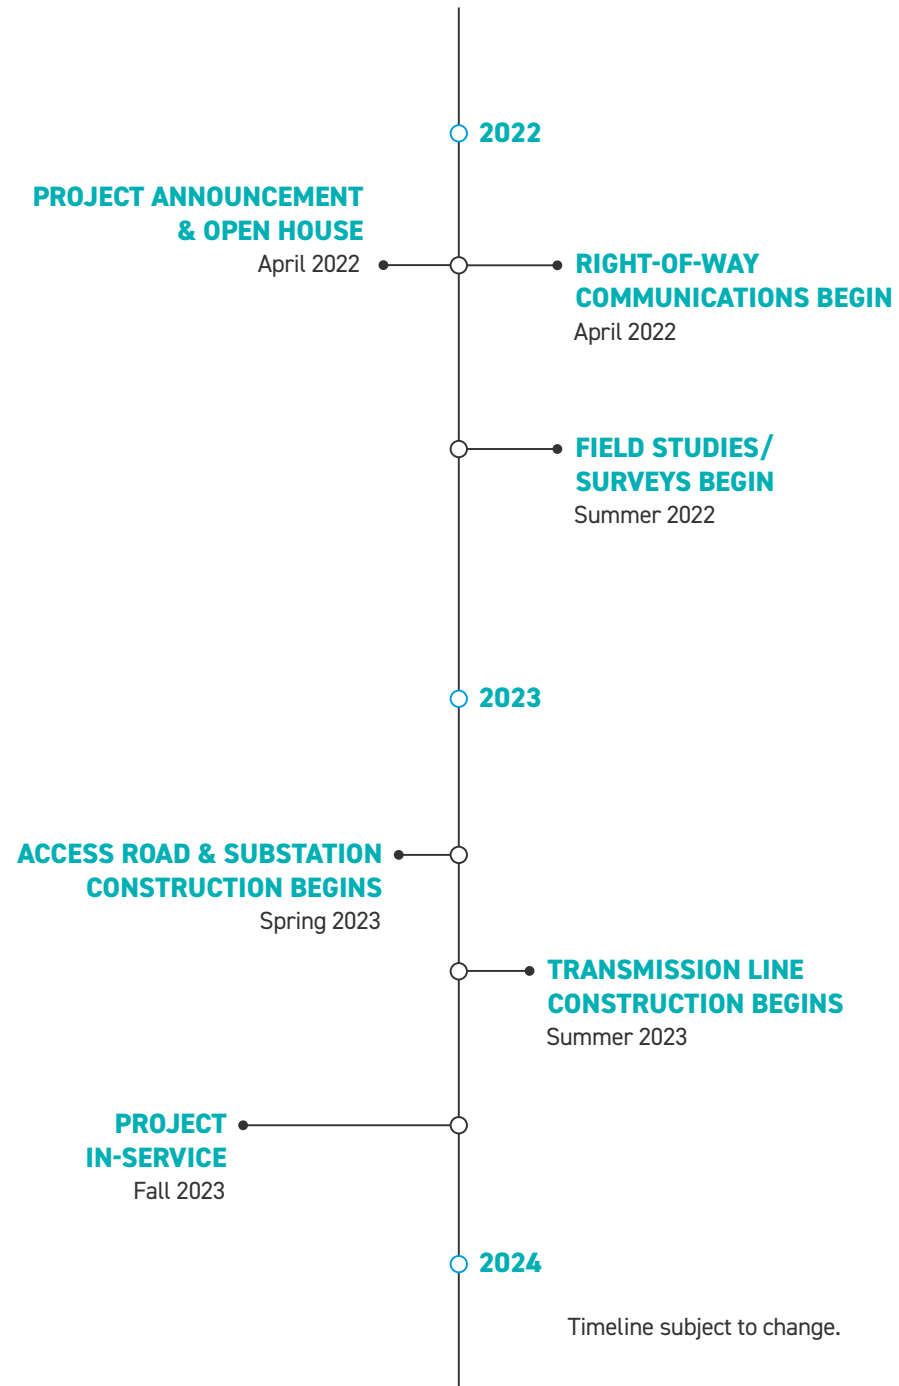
2022

PROJECT ANNOUNCEMENT & OPEN HOUSE
April 2022

RIGHT-OF-WAY COMMUNICATIONS BEGIN
April 2022

FIELD STUDIES/ SURVEYS BEGIN
Summer 2022

2023

ACCESS ROAD & SUBSTATION CONSTRUCTION BEGINS
Spring 2023

TRANSMISSION LINE CONSTRUCTION BEGINS
Summer 2023

PROJECT IN-SERVICE
Fall 2023

2024

Timeline subject to change.